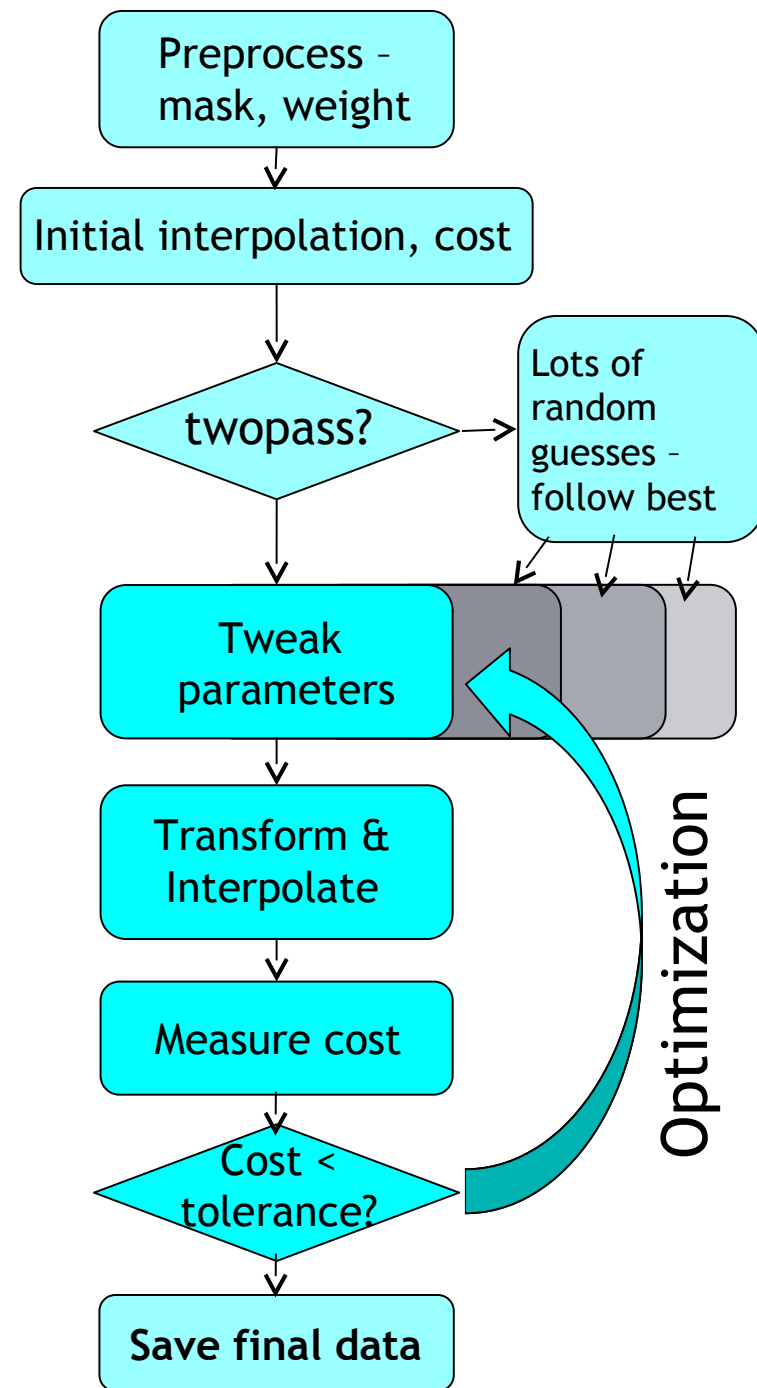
Preprocess – mask, weight

Initial interpolation, cost

twopass?

Lots of random guesses – follow best

Tweak parameters

Transform & Interpolate

Measure cost

Cost < tolerance?

Save final data

Optimization